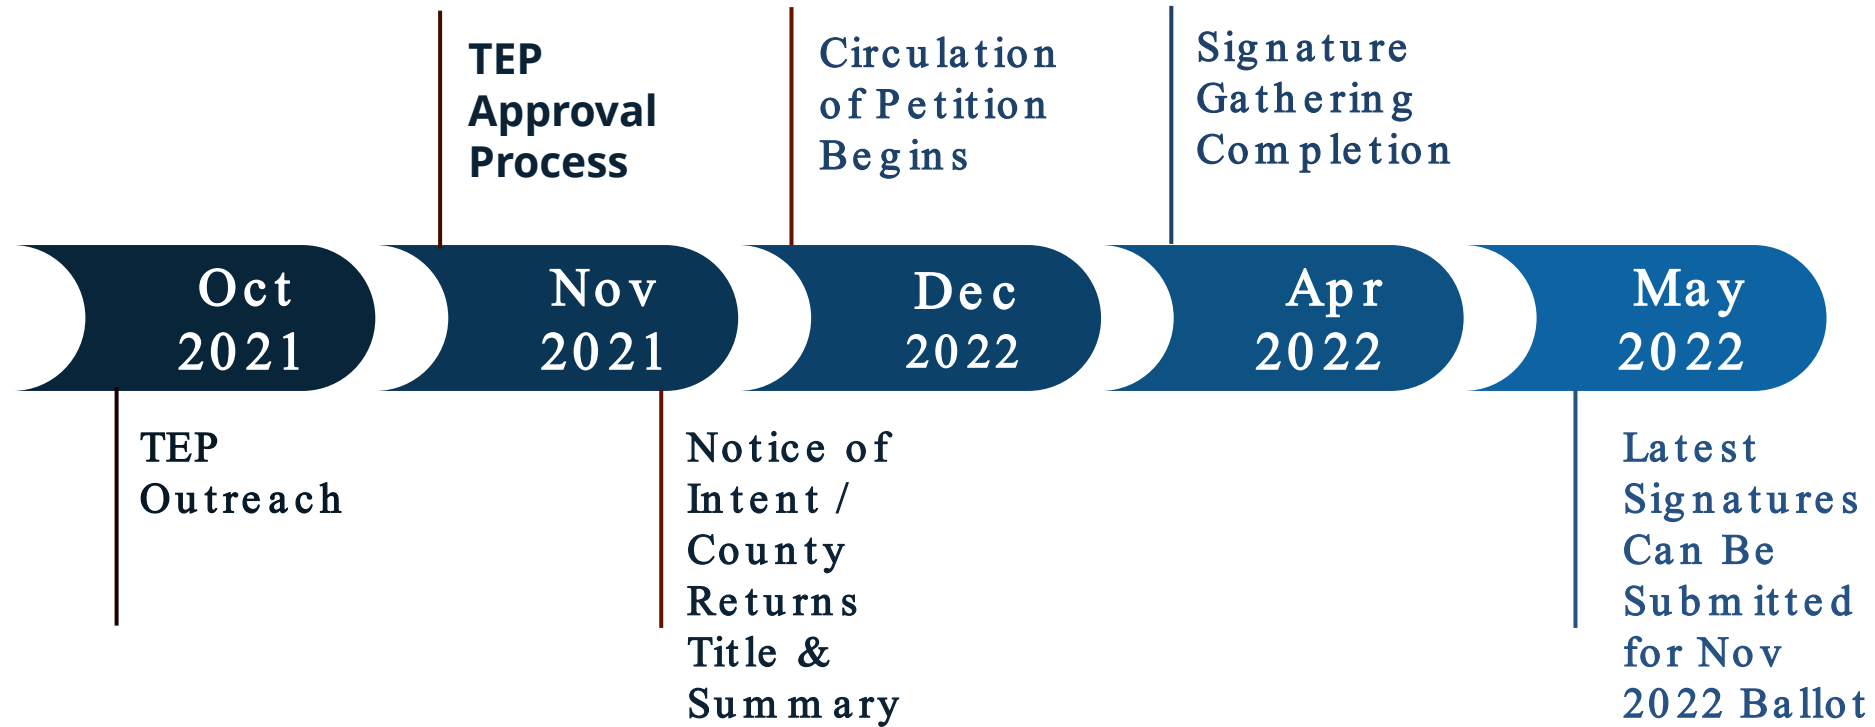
TEP Approval Process

Circulation of Petition Begins

Signature Gathering Completion

Oct 2021

Nov 2021

Dec 2022

Apr 2022

May 2022

TEP Outreach

Notice of Intent / County Returns Title & Summary

Latest Signatures Can Be Submitted for Nov 2022 Ballot